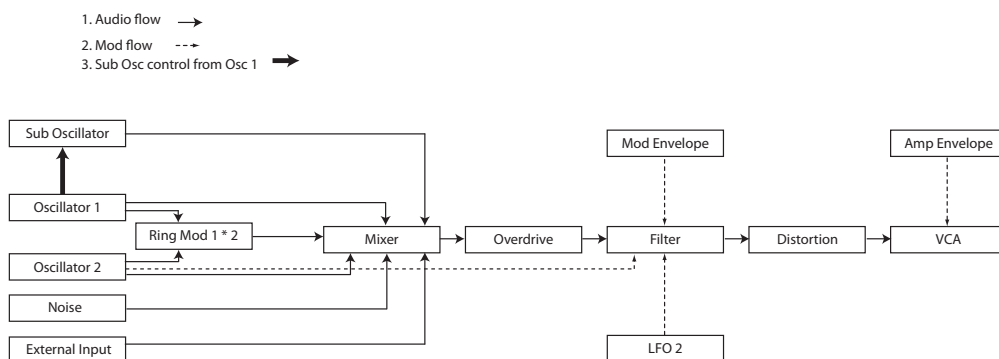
1. Audio flow

2. Mod flow

3. Sub Osc control from Osc 1

Sub Oscillator

Oscillator 1

Ring Mod 1 * 2

Oscillator 2

Noise

External Input

Mixer

Overdrive

Mod Envelope

Filter

LFO 2

Distortion

Amp Envelope

VCA